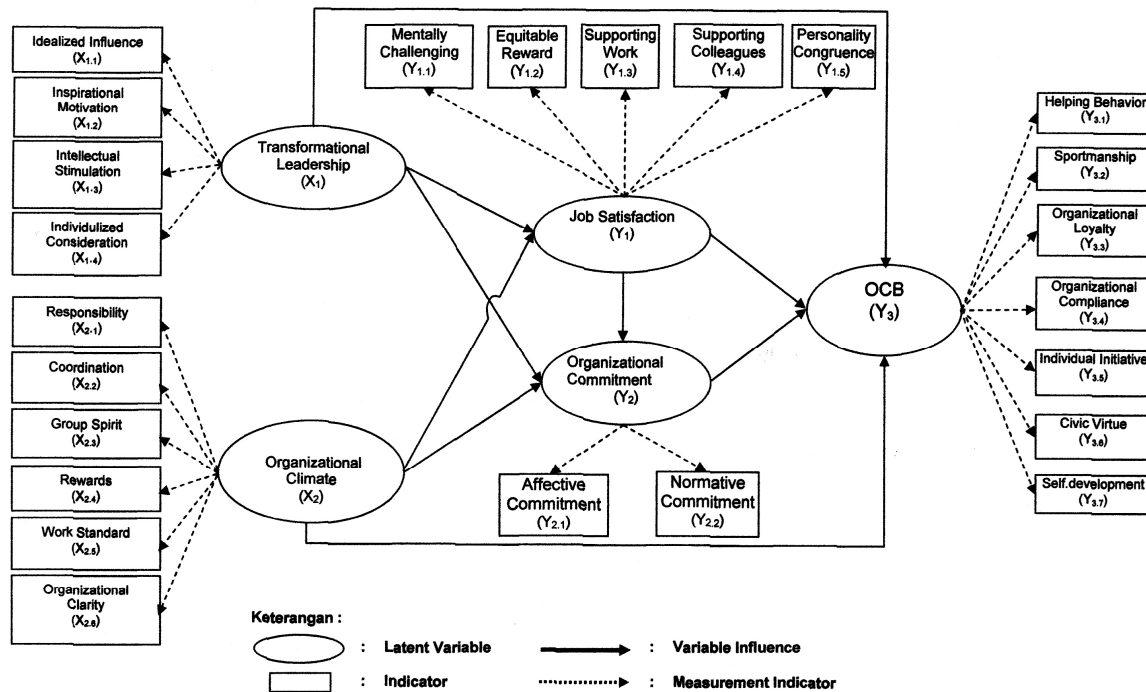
Idealized Influence ($X_{1.1}$)

Inspirational Motivation ($X_{1.2}$)

Intellectual Stimulation ($X_{1.3}$)

Individulized Consideration ($X_{1.4}$)

Responsibility ($X_{2.1}$)

Coordination ($X_{2.2}$)

Group Spirit ($X_{2.3}$)

Rewards ($X_{2.4}$)

Work Standard ($X_{2.5}$)

Organizational Clarity ($X_{2.6}$)

Transformational Leadership ($X_1$)

Organizational Climate ($X_2$)

Mentally Challenging ($Y_{1.1}$)

Equitable Reward ($Y_{1.2}$)

Supporting Work ($Y_{1.3}$)

Supporting Colleagues ($Y_{1.4}$)

Personality Congruence ($Y_{1.5}$)

Job Satisfaction ($Y_1$)

Organizational Commitment ($Y_2$)

Affective Commitment ($Y_{2.1}$)

Normative Commitment ($Y_{2.2}$)

OCB ($Y_3$)

Helping Behavior ($Y_{3.1}$)

Sportmanship ($Y_{3.2}$)

Organizational Loyalty ($Y_{3.3}$)

Organizational Compliance ($Y_{3.4}$)

Individual Initiative ($Y_{3.5}$)

Civic Virtue ($Y_{3.6}$)

Self.development ($Y_{3.7}$)

Keterangan :

: Latent Variable

: Indicator

: Variable Influence

: Measurement Indicator